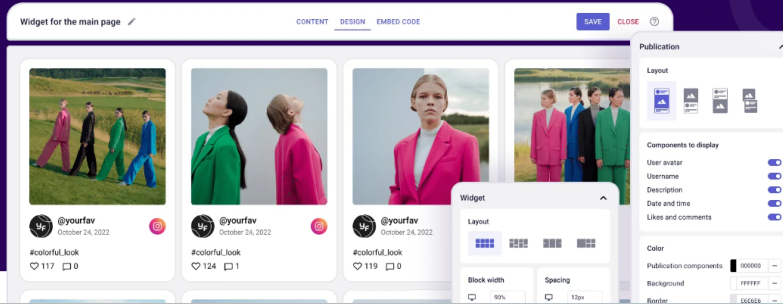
Widget for the main page

CONTENT DESIGN EMBED CODE

SAVE CLOSE

@yourfav
October 24, 2022
#colorful_look
117 0

@yourfav
October 24, 2022
#colorful_look
124 1

@yourfav
October 24, 2022
#colorful_look
119 0

Widget

Layout

Block width
90%

Spacing
12px

Publication

Layout

Components to display

User avatar
Username
Description
Date and time
Likes and comments

Color

Publication components 000000
Background FFFFFF
Border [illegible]